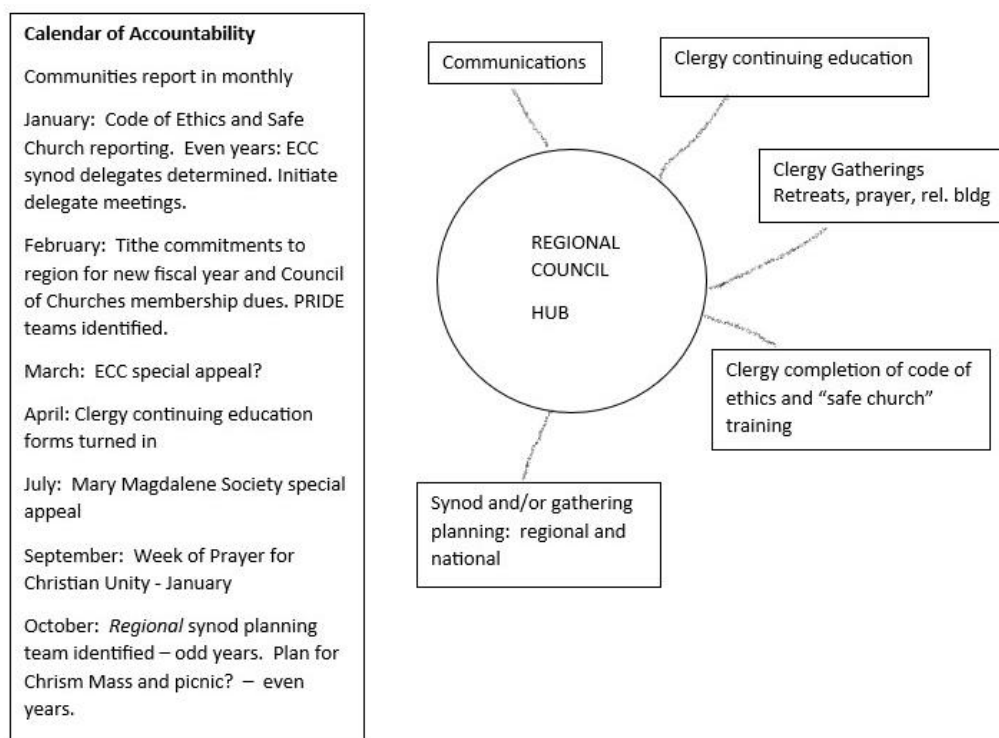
**Calendar of Accountability**

Communities report in monthly

January: Code of Ethics and Safe Church reporting. Even years: ECC synod delegates determined. Initiate delegate meetings.

February: Tithe commitments to region for new fiscal year and Council of Churches membership dues. PRIDE teams identified.

March: ECC special appeal?

April: Clergy continuing education forms turned in

July: Mary Magdalene Society special appeal

September: Week of Prayer for Christian Unity - January

October: *Regional* synod planning team identified – odd years. Plan for Chrism Mass and picnic? – even years.

Communications

Clergy continuing education

Clergy Gatherings
Retreats, prayer, rel. bldg

REGIONAL COUNCIL

HUB

Clergy completion of code of ethics and "safe church" training

Synod and/or gathering planning: regional and national